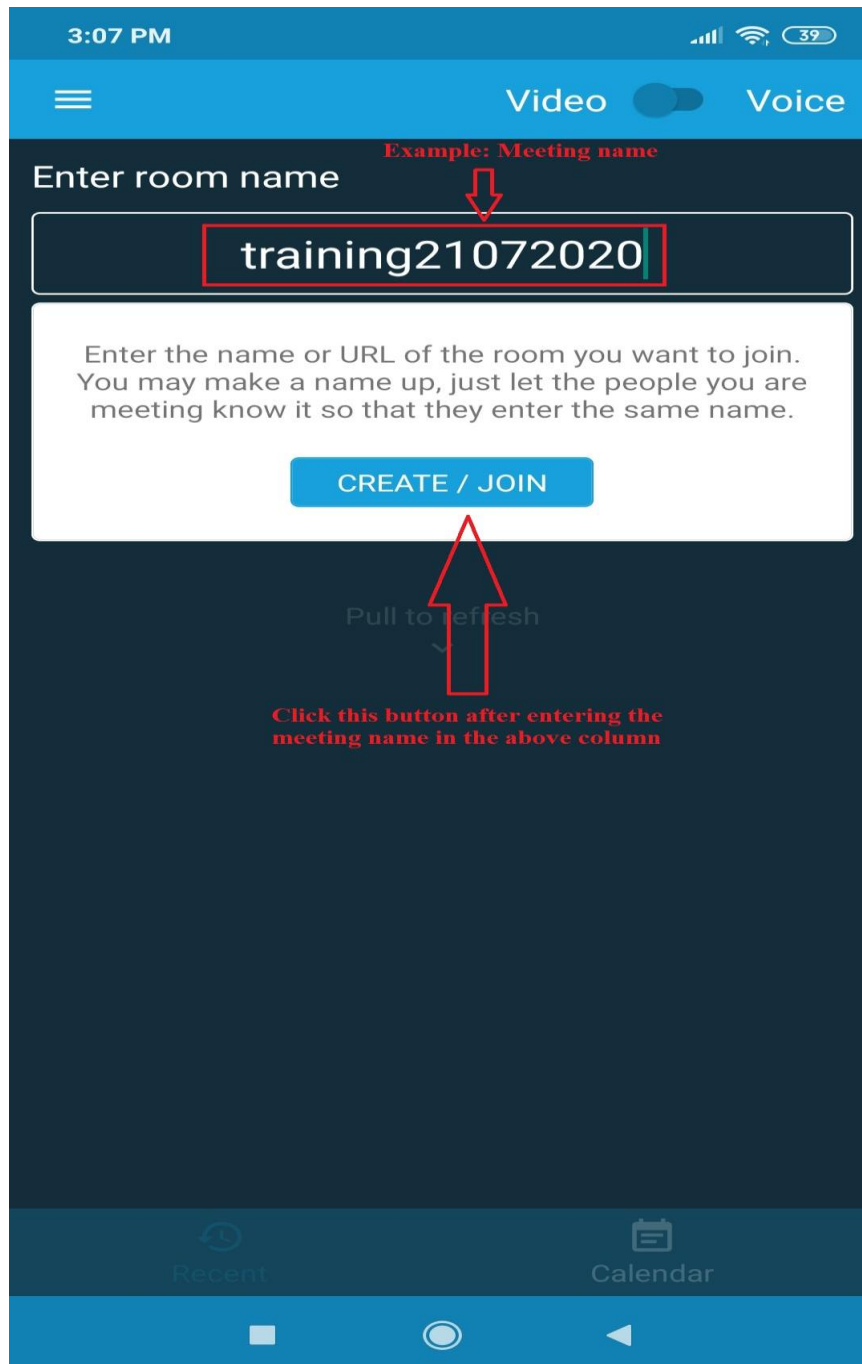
3:07 PM

39

Video Voice

Example: Meeting name

Enter room name

training21072020

Enter the name or URL of the room you want to join. You may make a name up, just let the people you are meeting know it so that they enter the same name.

CREATE / JOIN

Pull to refresh

Click this button after entering the meeting name in the above column

Recent

Calendar